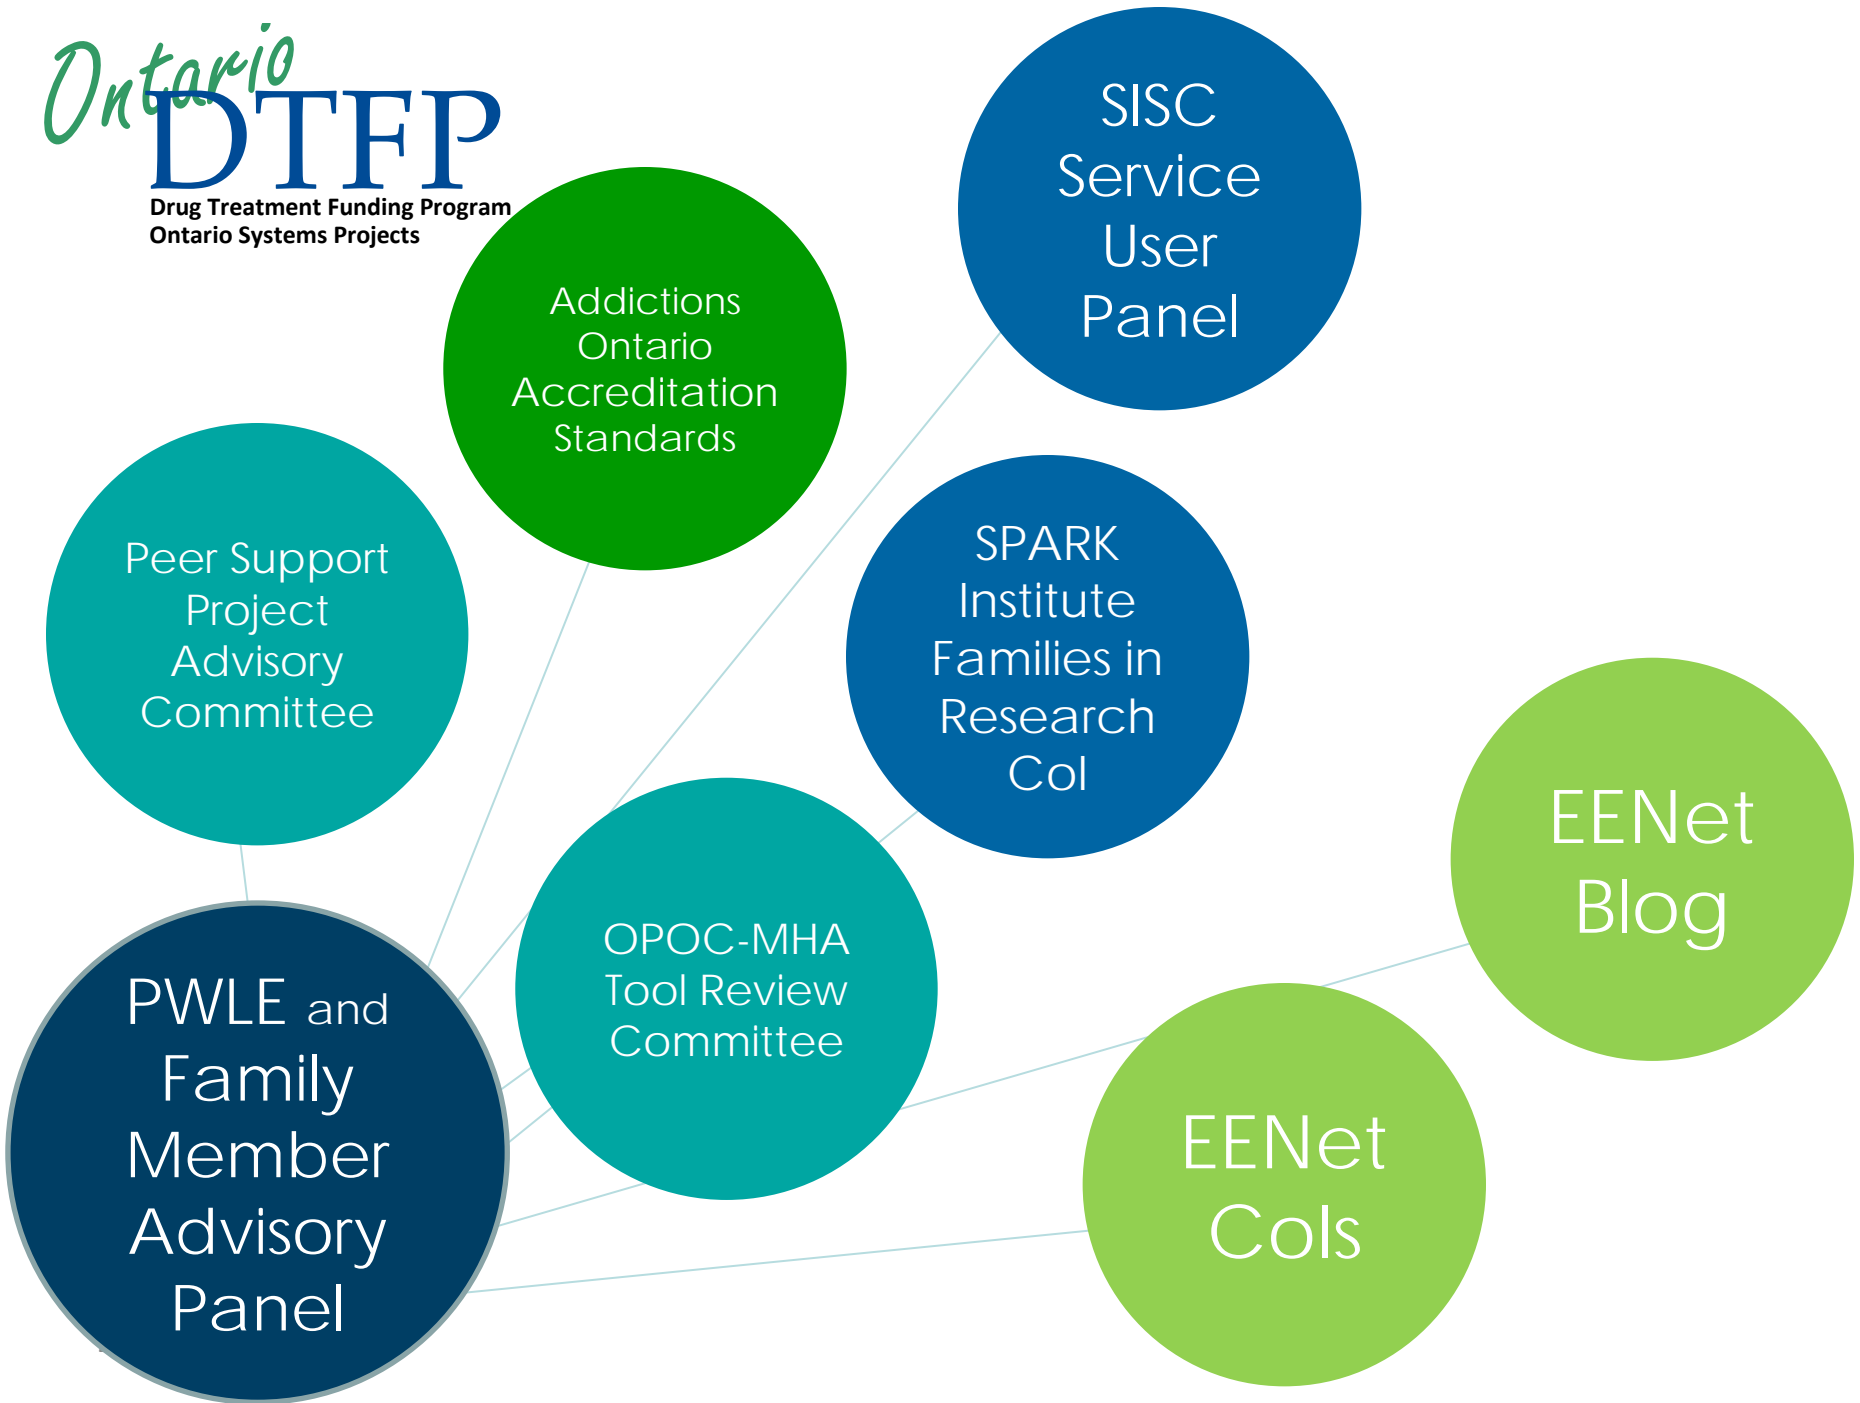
Ontario DTFP
Drug Treatment Funding Program
Ontario Systems Projects

SISC Service User Panel

Addictions Ontario Accreditation Standards

Peer Support Project Advisory Committee

SPARK Institute Families in Research CoI

EENet Blog

OPOC-MHA Tool Review Committee

PWLE and Family Member Advisory Panel

EENet CoIs